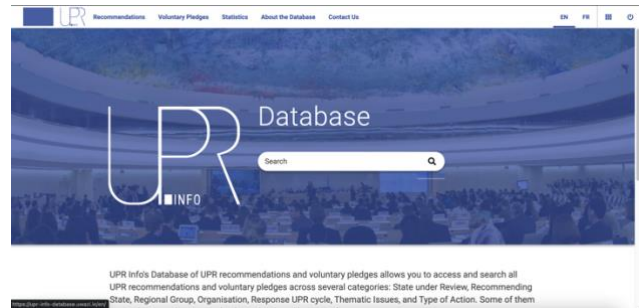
UPR Recommendations Voluntary Pledges Statistics About the Database Contact Us EN FR

UPR INFO Database

Search

UPR Info's Database of UPR recommendations and voluntary pledges allows you to access and search all UPR recommendations and voluntary pledges across several categories: State under Review, Recommending State, Regional Group, Organisation, Response UPR cycle, Thematic Issues, and Type of Action. Some of them

https://upr-info-database.uwazi.io/en/